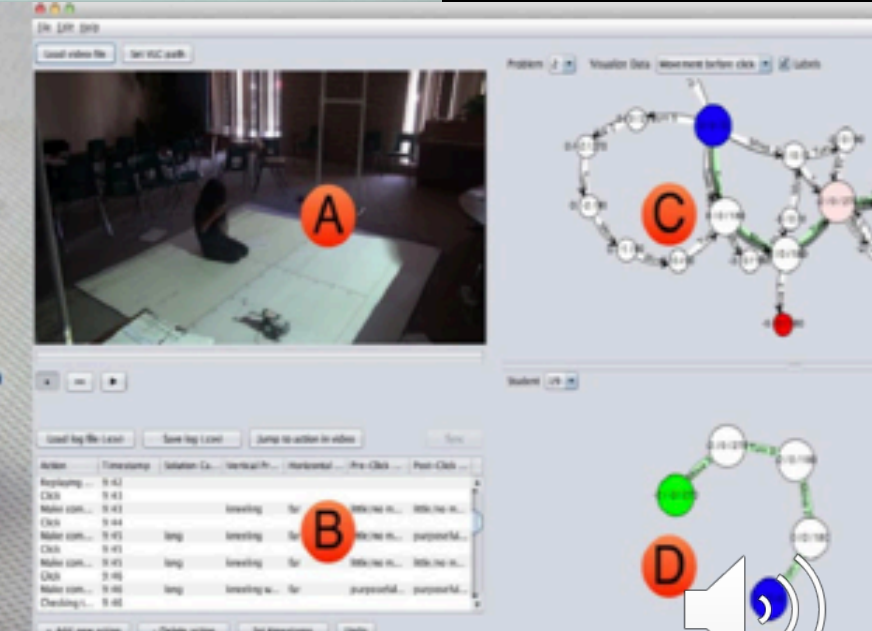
File Edit Help

Load video file

Set VLC path

A

Problem 2 Visualize Data Movement before click Labels

C

Student

D

Load log file (.csv)

Save log (.csv)

Jump to action in video

| Action | Timestamp | Solution Co... | Vertical Pr... | Horizontal ... | Pre-Click ... | Post-Click ... |
|---|---|---|---|---|---|---|
| Replaying ... | 9:43 | | | | | |
| Click | 9:43 | | | | | |
| Make com... | 9:43 | | kneeling | far | little/no m... | little/no m... |
| Click | 9:44 | | | | | |
| Make com... | 9:45 | long | kneeling | far | little/no m... | purposeful... |
| Click | 9:45 | | | | | |
| Make com... | 9:45 | long | kneeling | far | little/no m... | little/no m... |
| Click | 9:46 | | | | | |
| Make com... | 9:46 | long | kneeling w... | far | purposeful... | little/no m... |
| Checking r... | 9:46 | | | | | |

B